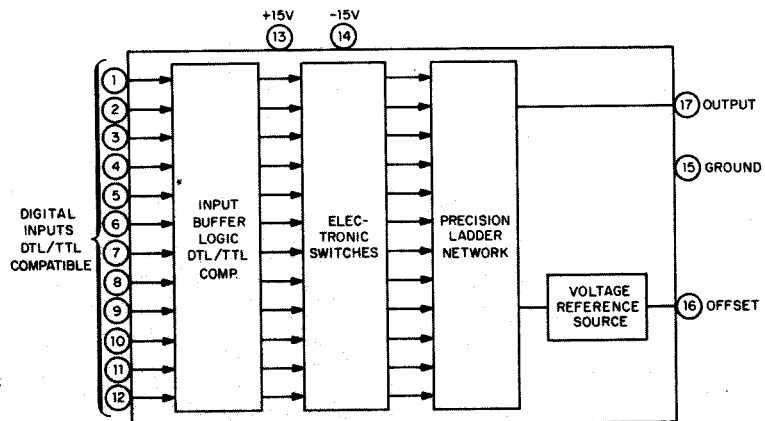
+15V
13
-15V
14

DIGITAL INPUTS DTL/TTL COMPATIBLE

1
2
3
4
5
6
7
8
9
10
11
12

INPUT BUFFER LOGIC DTL/TTL COMP.

ELECTRONIC SWITCHES

PRECISION LADDER NETWORK

VOLTAGE REFERENCE SOURCE

17 OUTPUT
15 GROUND
16 OFFSET